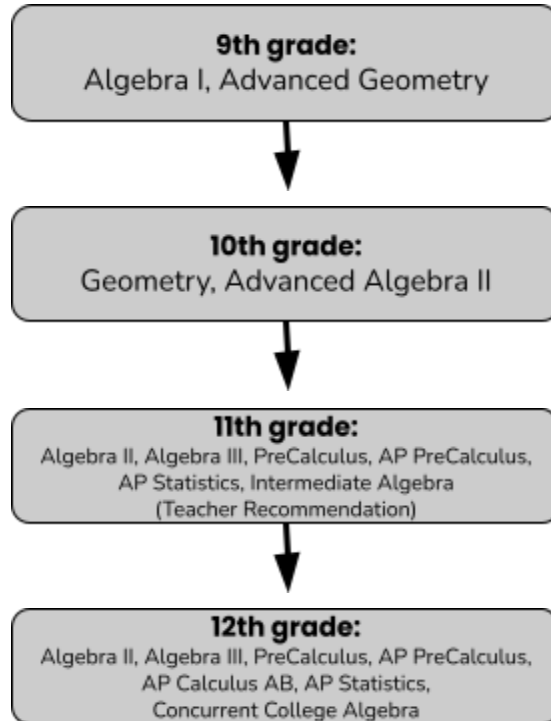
9th grade:
Algebra I, Advanced Geometry

10th grade:
Geometry, Advanced Algebra II

11th grade:
Algebra II, Algebra III, PreCalculus, AP PreCalculus, AP Statistics, Intermediate Algebra
(Teacher Recommendation)

12th grade:
Algebra II, Algebra III, PreCalculus, AP PreCalculus, AP Calculus AB, AP Statistics, Concurrent College Algebra